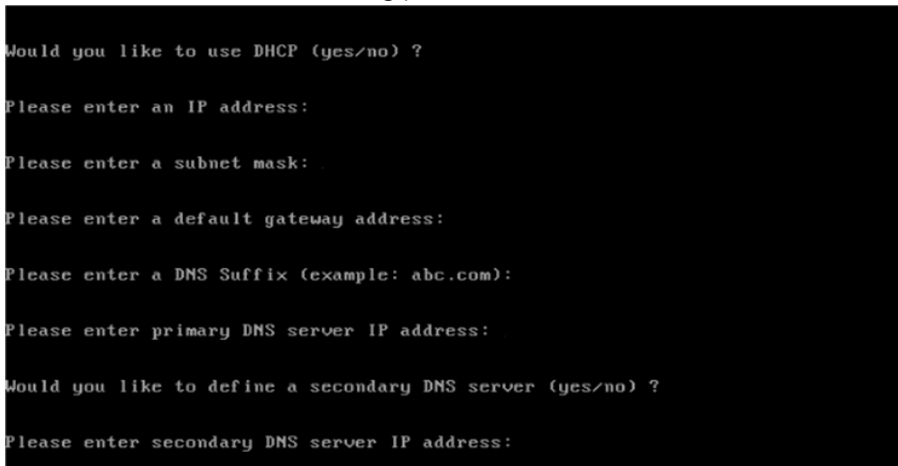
Would you like to use DHCP (yes/no) ?

Please enter an IP address:

Please enter a subnet mask:

Please enter a default gateway address:

Please enter a DNS Suffix (example: abc.com):

Please enter primary DNS server IP address:

Would you like to define a secondary DNS server (yes/no) ?

Please enter secondary DNS server IP address: